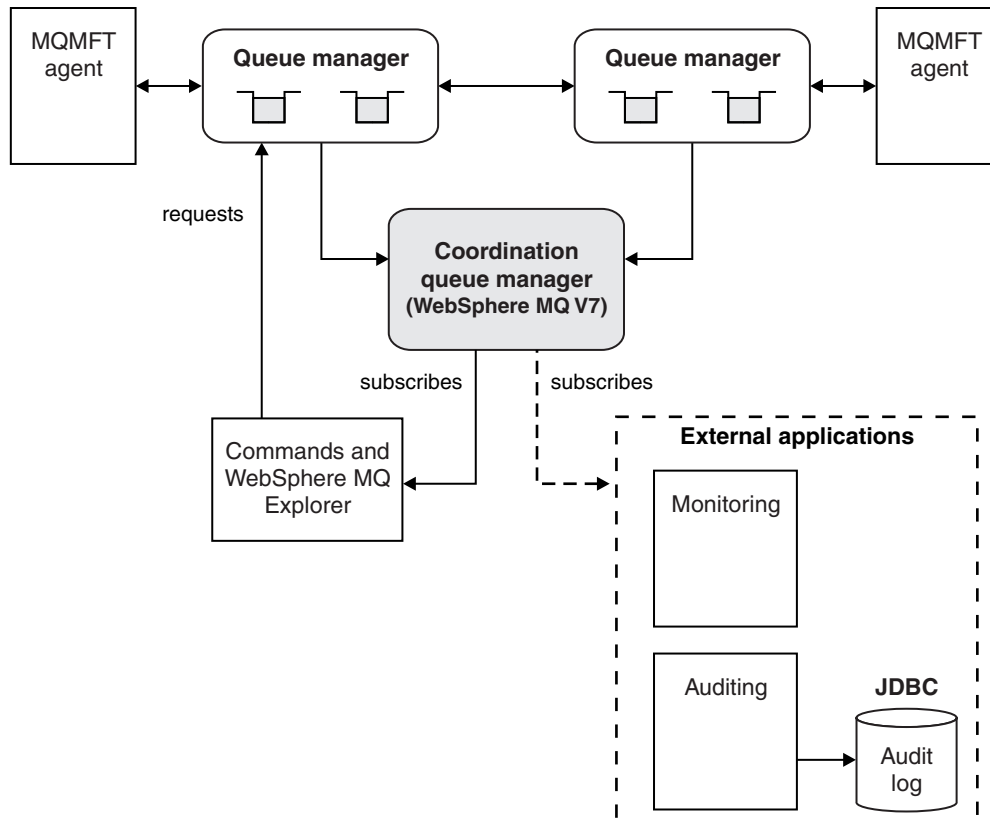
MQMFT agent

Queue manager

Queue manager

MQMFT agent

requests

Coordination queue manager (WebSphere MQ V7)

subscribes

subscribes

Commands and WebSphere MQ Explorer

External applications

Monitoring

Auditing

JDBC

Audit log